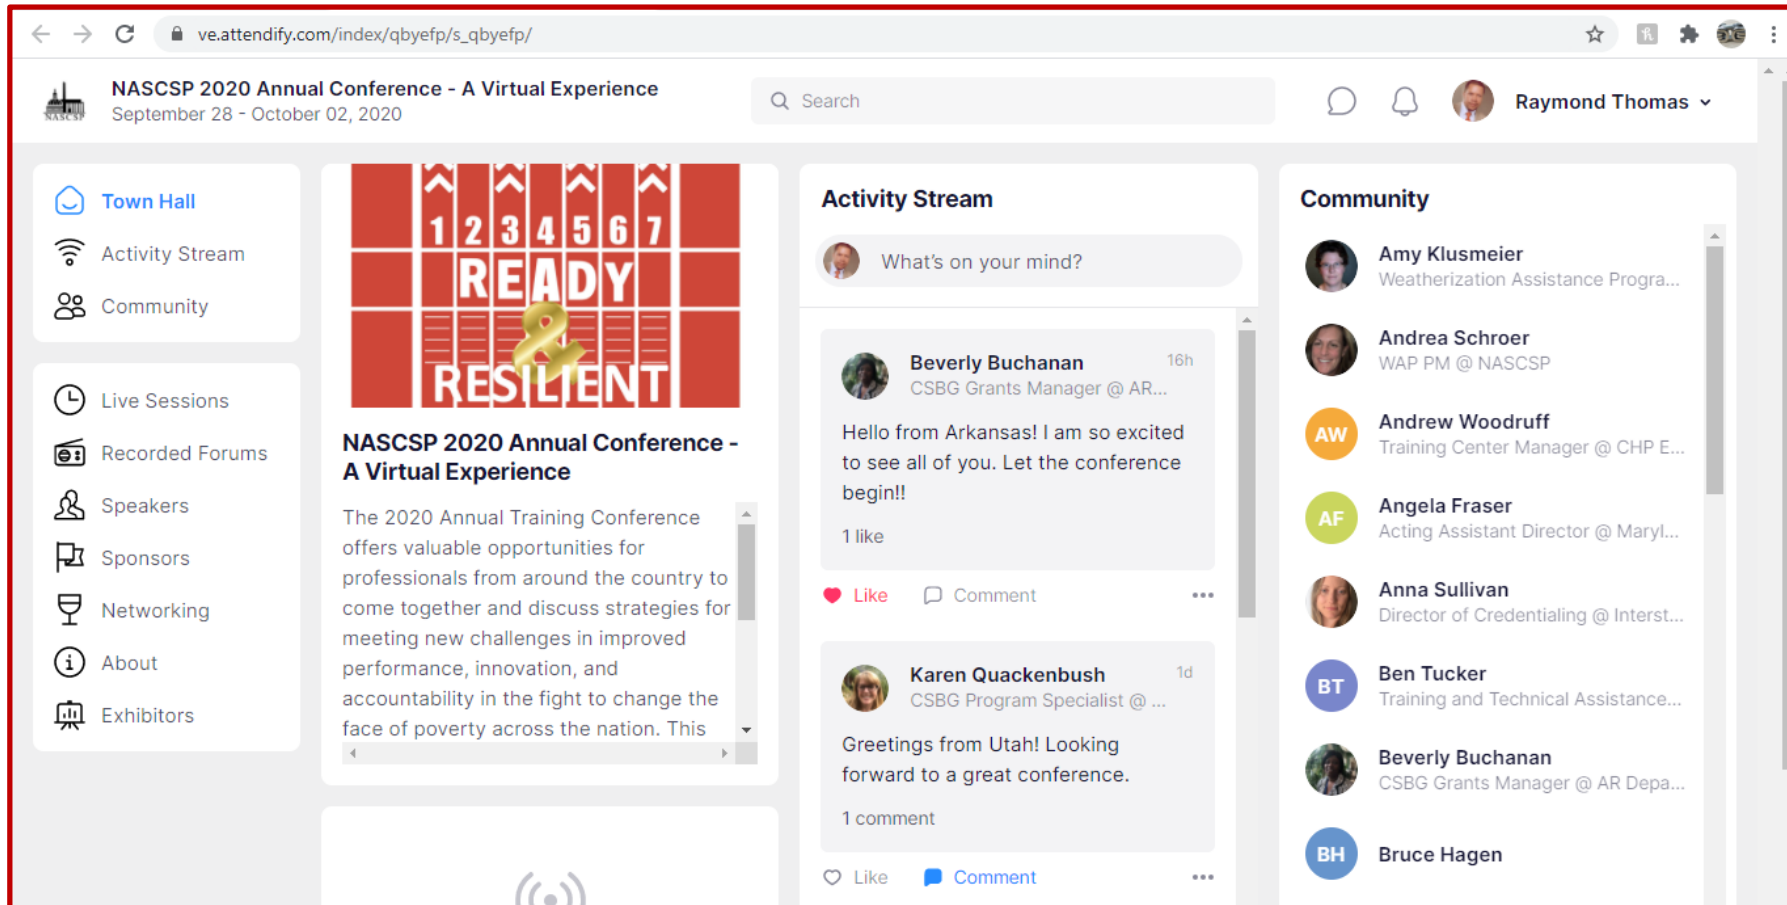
ve.attendify.com/index/qbyefp/s_qbyefp/

NASCSP

NASCSP 2020 Annual Conference - A Virtual Experience
September 28 - October 02, 2020

Search

Raymond Thomas

Town Hall
Activity Stream
Community

Live Sessions
Recorded Forums
Speakers
Sponsors
Networking
About
Exhibitors

1 2 3 4 5 6 7
READY
&
RESILIENT

NASCSP 2020 Annual Conference - A Virtual Experience

The 2020 Annual Training Conference offers valuable opportunities for professionals from around the country to come together and discuss strategies for meeting new challenges in improved performance, innovation, and accountability in the fight to change the face of poverty across the nation. This

Activity Stream

What's on your mind?

Beverly Buchanan
CSBG Grants Manager @ AR...
16h

Hello from Arkansas! I am so excited to see all of you. Let the conference begin!!

1 like

Like
Comment

Karen Quackenbush
CSBG Program Specialist @ ...
1d

Greetings from Utah! Looking forward to a great conference.

1 comment

Like
Comment

Community

Amy Klusmeier
Weatherization Assistance Progra...

Andrea Schroer
WAP PM @ NASCSP

AW
Andrew Woodruff
Training Center Manager @ CHP E...

AF
Angela Fraser
Acting Assistant Director @ Maryl...

Anna Sullivan
Director of Credentialing @ Interst...

BT
Ben Tucker
Training and Technical Assistance...

Beverly Buchanan
CSBG Grants Manager @ AR Depa...

BH
Bruce Hagen